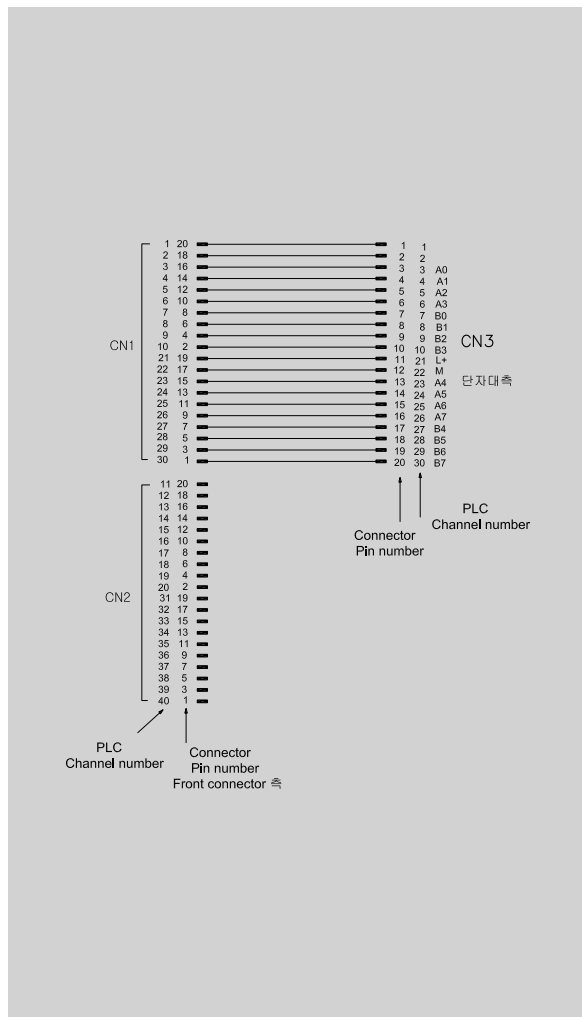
CN1

| PLC | Pin | Pin | PLC | |
|---|---|---|---|---|
| 1 | 20 | 1 | 1 | |
| 2 | 18 | 2 | 2 | |
| 3 | 16 | 3 | 3 | A0 |
| 4 | 14 | 4 | 4 | A1 |
| 5 | 12 | 5 | 5 | A2 |
| 6 | 10 | 6 | 6 | A3 |
| 7 | 8 | 7 | 7 | B0 |
| 8 | 6 | 8 | 8 | B1 |
| 9 | 4 | 9 | 9 | B2 |
| 10 | 2 | 10 | 10 | B3 |
| 21 | 19 | 11 | 21 | L+ |
| 22 | 17 | 12 | 22 | M |
| 23 | 15 | 13 | 23 | A4 |
| 24 | 13 | 14 | 24 | A5 |
| 25 | 11 | 15 | 25 | A6 |
| 26 | 9 | 16 | 26 | A7 |
| 27 | 7 | 17 | 27 | B4 |
| 28 | 5 | 18 | 28 | B5 |
| 29 | 3 | 19 | 29 | B6 |
| 30 | 1 | 20 | 30 | B7 |

CN3
단자대측

Connector Pin number

PLC Channel number

CN2

| PLC | Pin |
|---|---|
| 11 | 20 |
| 12 | 18 |
| 13 | 16 |
| 14 | 14 |
| 15 | 12 |
| 16 | 10 |
| 17 | 8 |
| 18 | 6 |
| 19 | 4 |
| 20 | 2 |
| 31 | 19 |
| 32 | 17 |
| 33 | 15 |
| 34 | 13 |
| 35 | 11 |
| 36 | 9 |
| 37 | 7 |
| 38 | 5 |
| 39 | 3 |
| 40 | 1 |

PLC Channel number

Connector Pin number Front connector 측